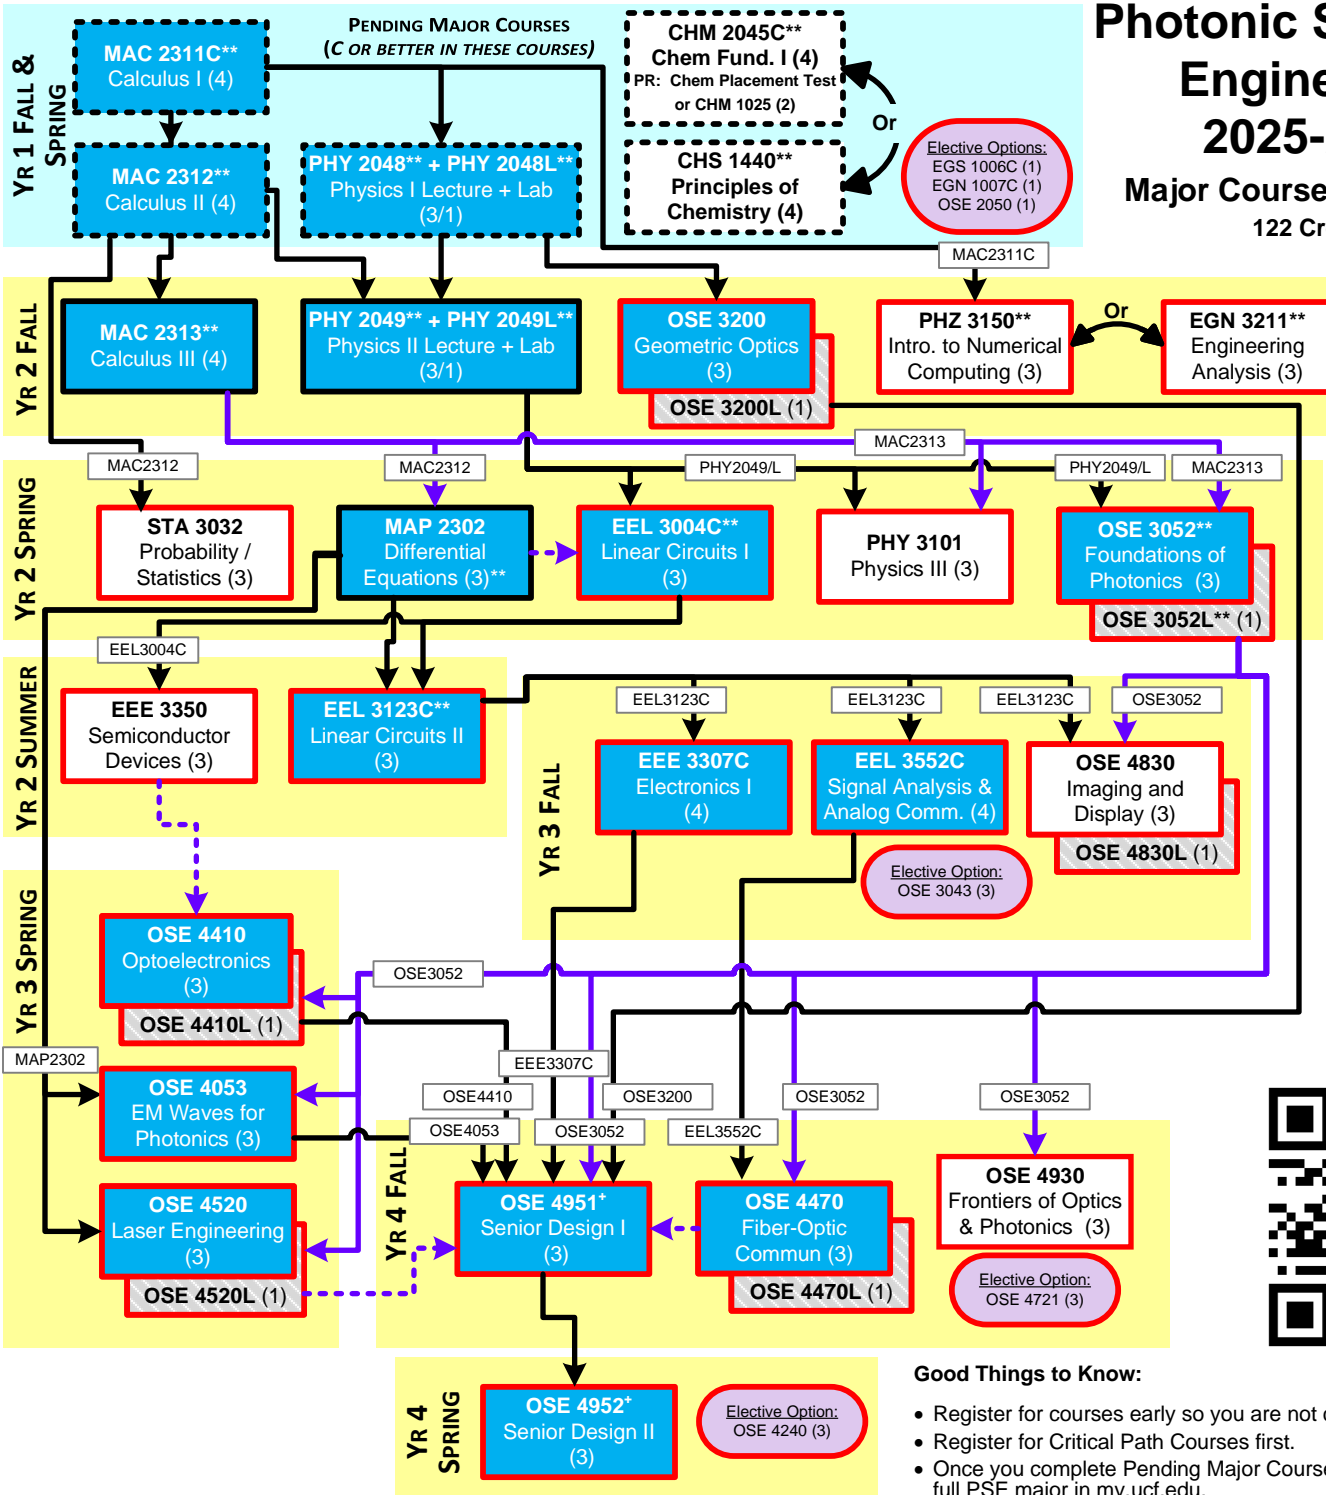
Photonic S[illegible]
Engine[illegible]
2025-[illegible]
Major Course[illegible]
122 Cr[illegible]

YR 1 FALL & SPRING

PENDING MAJOR COURSES
(C OR BETTER IN THESE COURSES)

MAC 2311C**
Calculus I (4)

MAC 2312**
Calculus II (4)

PHY 2048** + PHY 2048L**
Physics I Lecture + Lab
(3/1)

CHM 2045C**
Chem Fund. I (4)
PR: Chem Placement Test or CHM 1025 (2)

Or

CHS 1440**
Principles of Chemistry (4)

Elective Options:
EGS 1006C (1)
EGN 1007C (1)
OSE 2050 (1)

MAC2311C

YR 2 FALL

MAC 2313**
Calculus III (4)

PHY 2049** + PHY 2049L**
Physics II Lecture + Lab
(3/1)

OSE 3200
Geometric Optics
(3)
OSE 3200L (1)

PHZ 3150**
Intro. to Numerical Computing (3)

Or

EGN 3211**
Engineering Analysis (3)

MAC2313

MAC2312

MAC2312

PHY2049/L

PHY2049/L

MAC2313

YR 2 SPRING

STA 3032
Probability / Statistics (3)

MAP 2302
Differential Equations (3)**

EEL 3004C**
Linear Circuits I
(3)

PHY 3101
Physics III (3)

OSE 3052**
Foundations of Photonics (3)
OSE 3052L** (1)

EEL3004C

YR 2 SUMMER

EEE 3350
Semiconductor Devices (3)

EEL 3123C**
Linear Circuits II
(3)

EEL3123C

EEL3123C

EEL3123C

OSE3052

YR 3 FALL

EEE 3307C
Electronics I
(4)

EEL 3552C
Signal Analysis & Analog Comm. (4)

OSE 4830
Imaging and Display (3)
OSE 4830L (1)

Elective Option:
OSE 3043 (3)

YR 3 SPRING

OSE 4410
Optoelectronics
(3)
OSE 4410L (1)

OSE3052

MAP2302

OSE 4053
EM Waves for Photonics (3)

OSE 4520
Laser Engineering
(3)
OSE 4520L (1)

EEE3307C

OSE4410

OSE3200

OSE3052

OSE3052

OSE4053

OSE3052

EEL3552C

YR 4 FALL

OSE 4951+
Senior Design I
(3)

OSE 4470
Fiber-Optic Commun (3)
OSE 4470L (1)

OSE 4930
Frontiers of Optics & Photonics (3)

Elective Option:
OSE 4721 (3)

YR 4 SPRING

OSE 4952+
Senior Design II
(3)

Elective Option:
OSE 4240 (3)

Good Things to Know:
• Register for courses early so you are not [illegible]
• Register for Critical Path Courses first.
• Once you complete Pending Major Cours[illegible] full PSE major in my.ucf.edu.